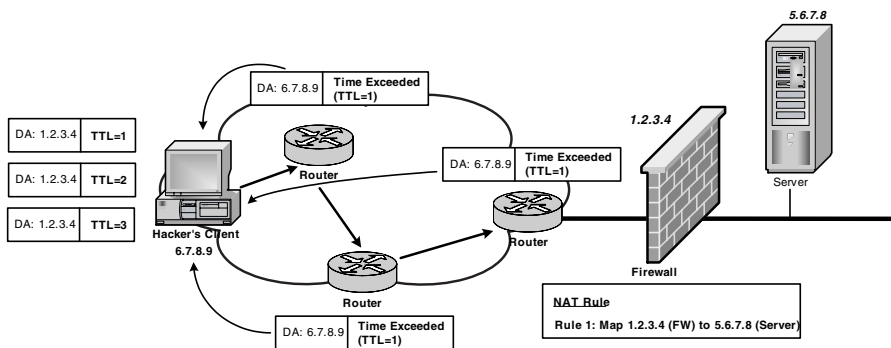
5.6.7.8

DA: 6.7.8.9 | Time Exceeded (TTL=1)

1.2.3.4

DA: 1.2.3.4 | TTL=1

DA: 1.2.3.4 | TTL=2

DA: 1.2.3.4 | TTL=3

Router

DA: 6.7.8.9 | Time Exceeded (TTL=1)

Server

Hacker's Client
6.7.8.9

Router

Router

Firewall

Router

NAT Rule

Rule 1: Map 1.2.3.4 (FW) to 5.6.7.8 (Server)

DA: 6.7.8.9 | Time Exceeded (TTL=1)